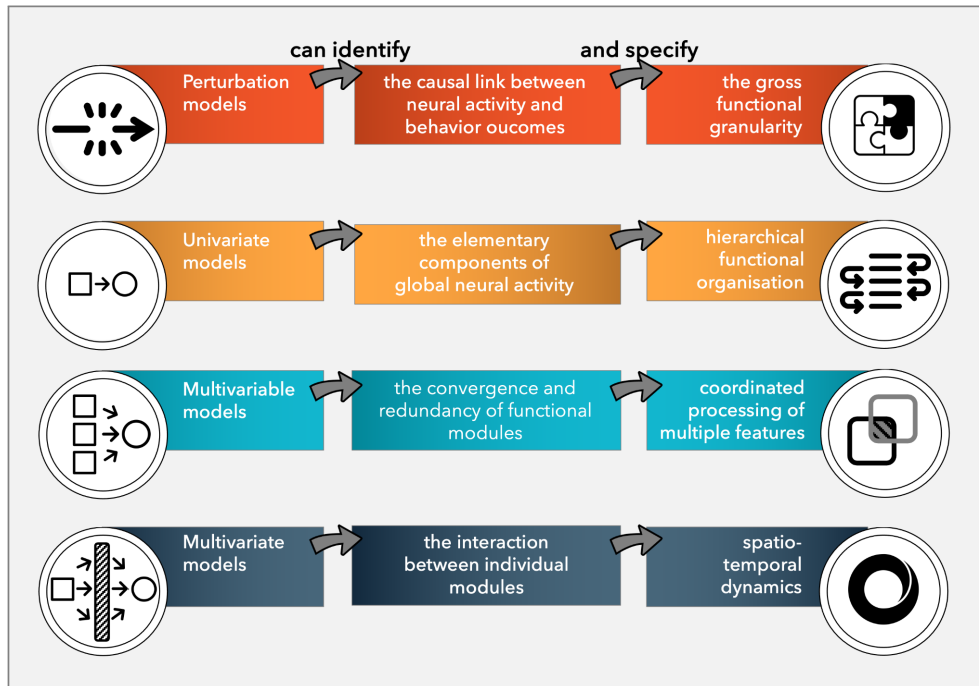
can identify

and specify

Perturbation models

the causal link between neural activity and behavior oucomes

the gross functional granularity

Univariate models

the elementary components of global neural activity

hierarchical functional organisation

Multivariable models

the convergence and redundancy of functional modules

coordinated processing of multiple features

Multivariate models

the interaction between individual modules

spatio-temporal dynamics